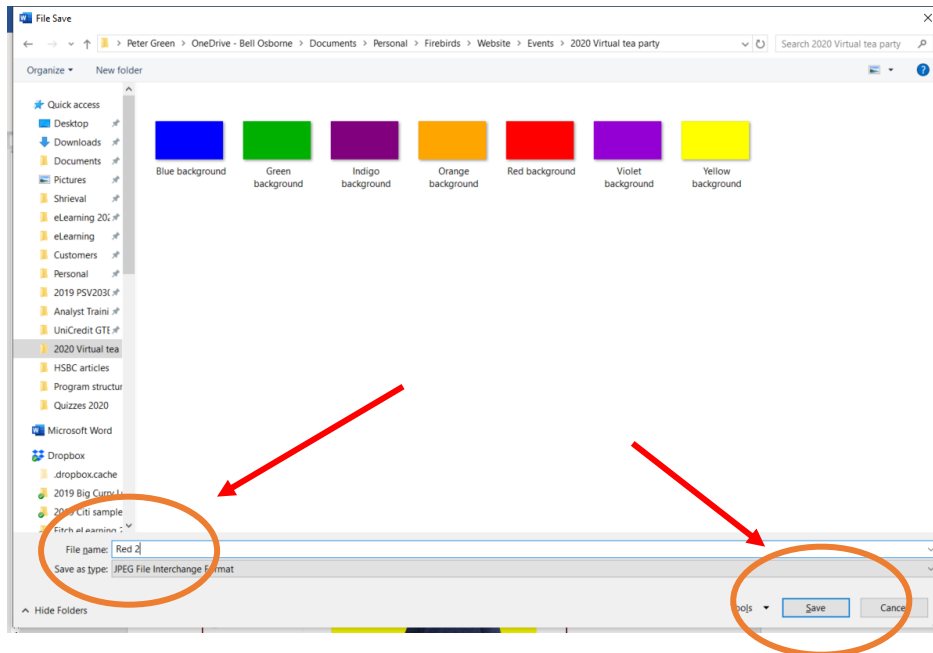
File Save

Peter Green > OneDrive - Bell Osborne > Documents > Personal > Firebirds > Website > Events > 2020 Virtual tea party

Search 2020 Virtual tea party

Organize ▾ New folder

Quick access
Desktop
Downloads
Documents
Pictures
Shrieval
eLearning 20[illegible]
eLearning
Customers
Personal
2019 PSV203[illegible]
Analyst Traini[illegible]
UniCredit GTE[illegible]
2020 Virtual tea
HSBC articles
Program structur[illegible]
Quizzes 2020
Microsoft Word
Dropbox
.dropbox.cache
2019 Big Curry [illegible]
2019 Citi sample
Fitch eLearning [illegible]

Blue background
Green background
Indigo background
Orange background
Red background
Violet background
Yellow background

File name: Red 2
Save as type: JPEG File Interchange Format

Hide Folders
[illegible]ools ▾
Save
Cance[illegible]